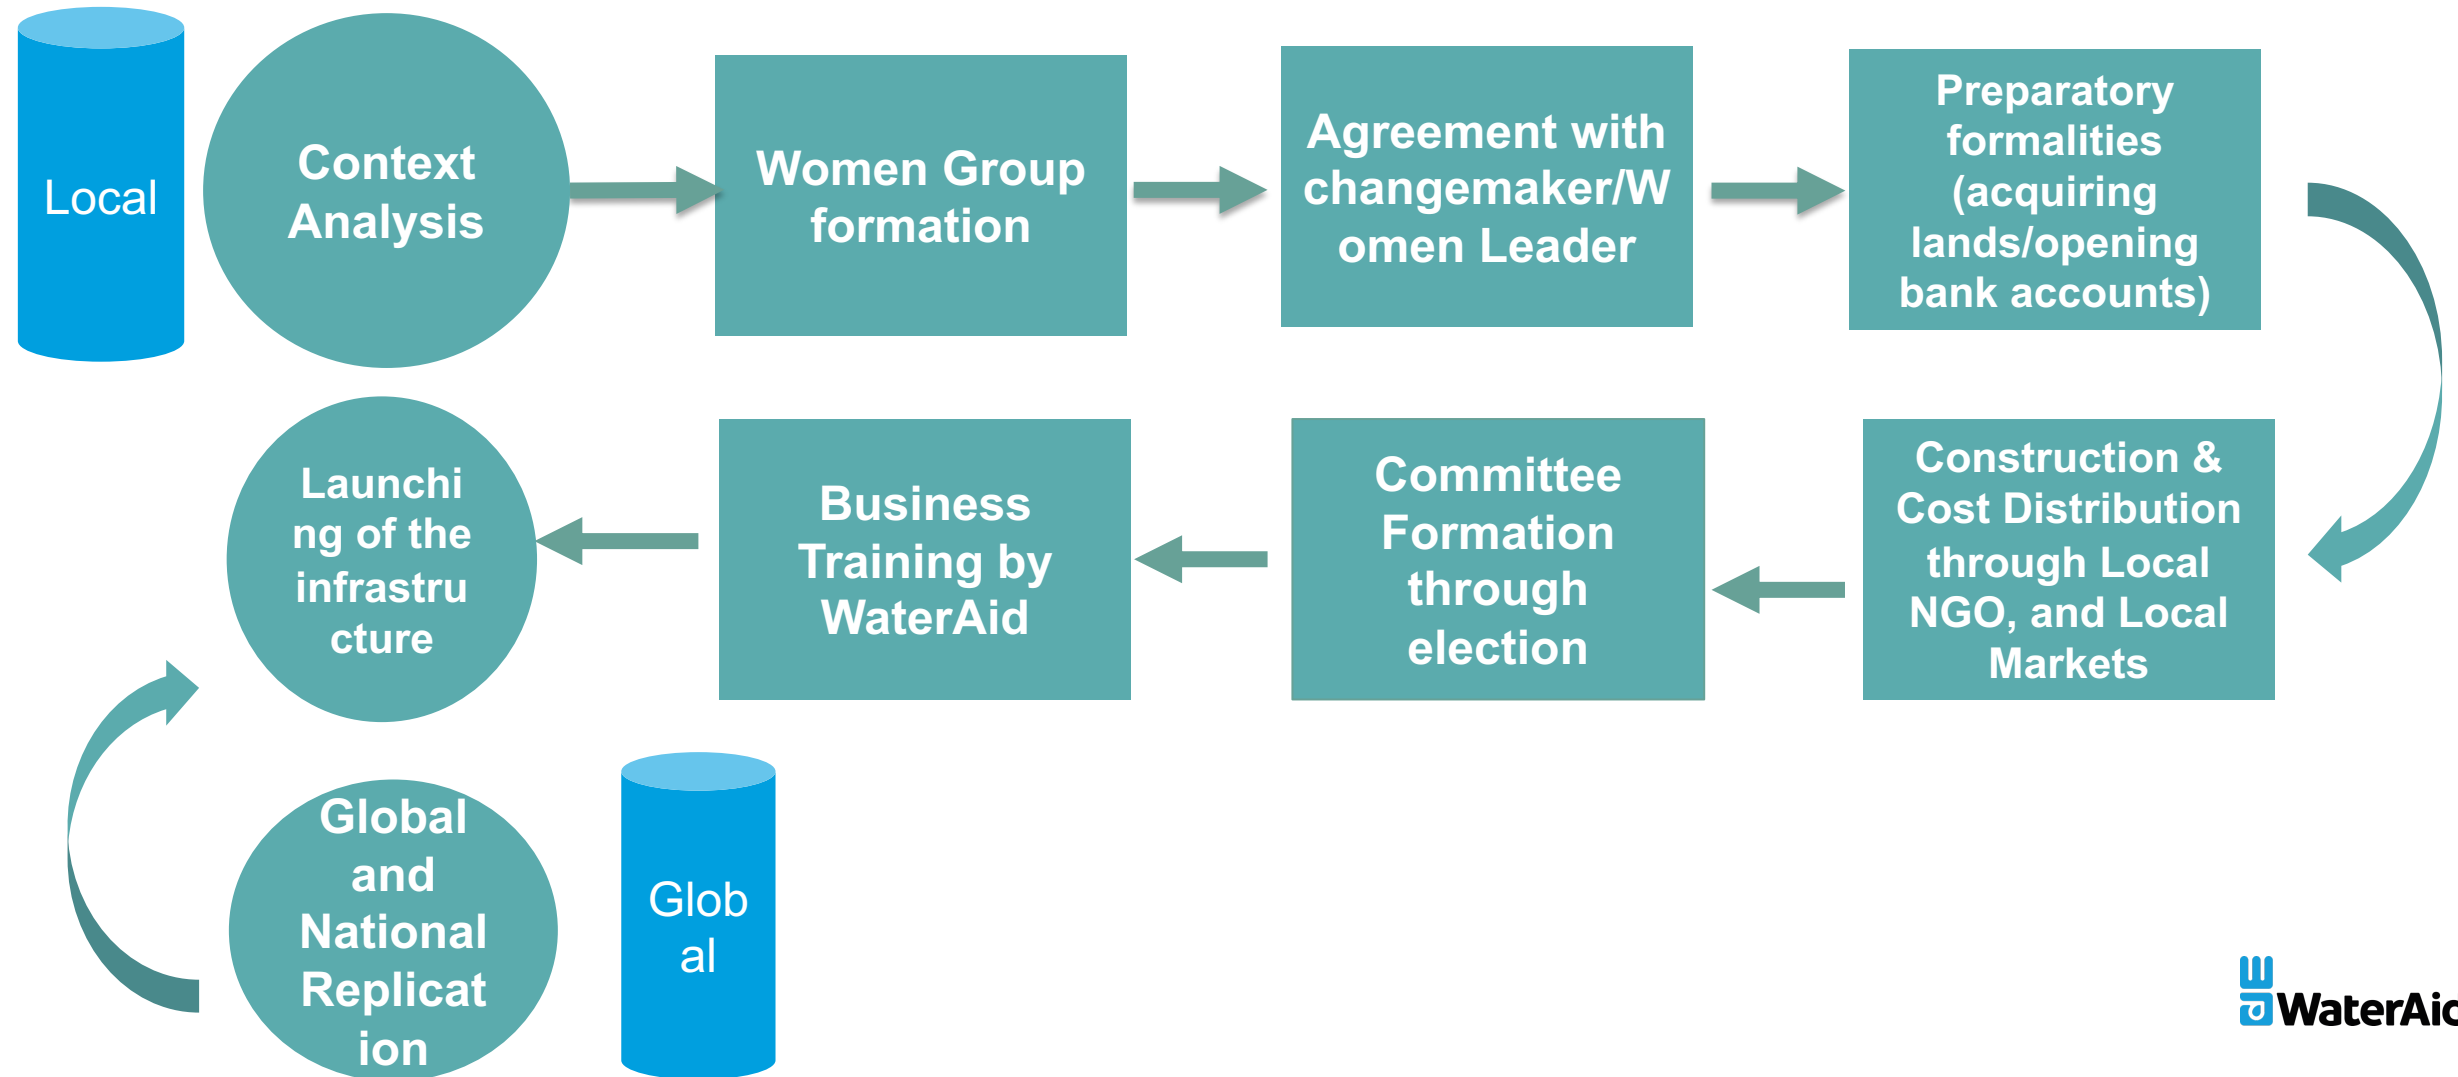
Local

Context Analysis

Women Group formation

Agreement with changemaker/Women Leader

Preparatory formalities (acquiring lands/opening bank accounts)

Construction & Cost Distribution through Local NGO, and Local Markets

Committee Formation through election

Business Training by WaterAid

Launching of the infrastructure

Global and National Replication

Global

WaterAic